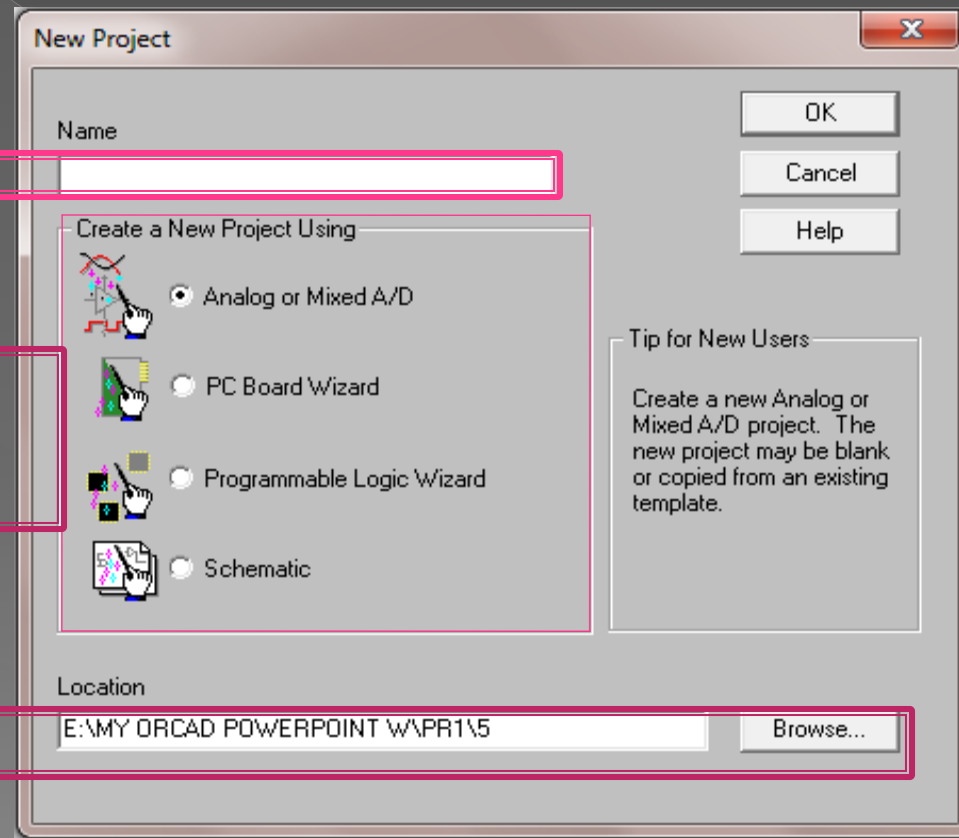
New Project

Name

OK

Cancel

Help

Create a New Project Using

Analog or Mixed A/D

PC Board Wizard

Programmable Logic Wizard

Schematic

Tip for New Users

Create a new Analog or Mixed A/D project. The new project may be blank or copied from an existing template.

Location

E:\MY ORCAD POWERPOINT W\PR1\5

Browse...